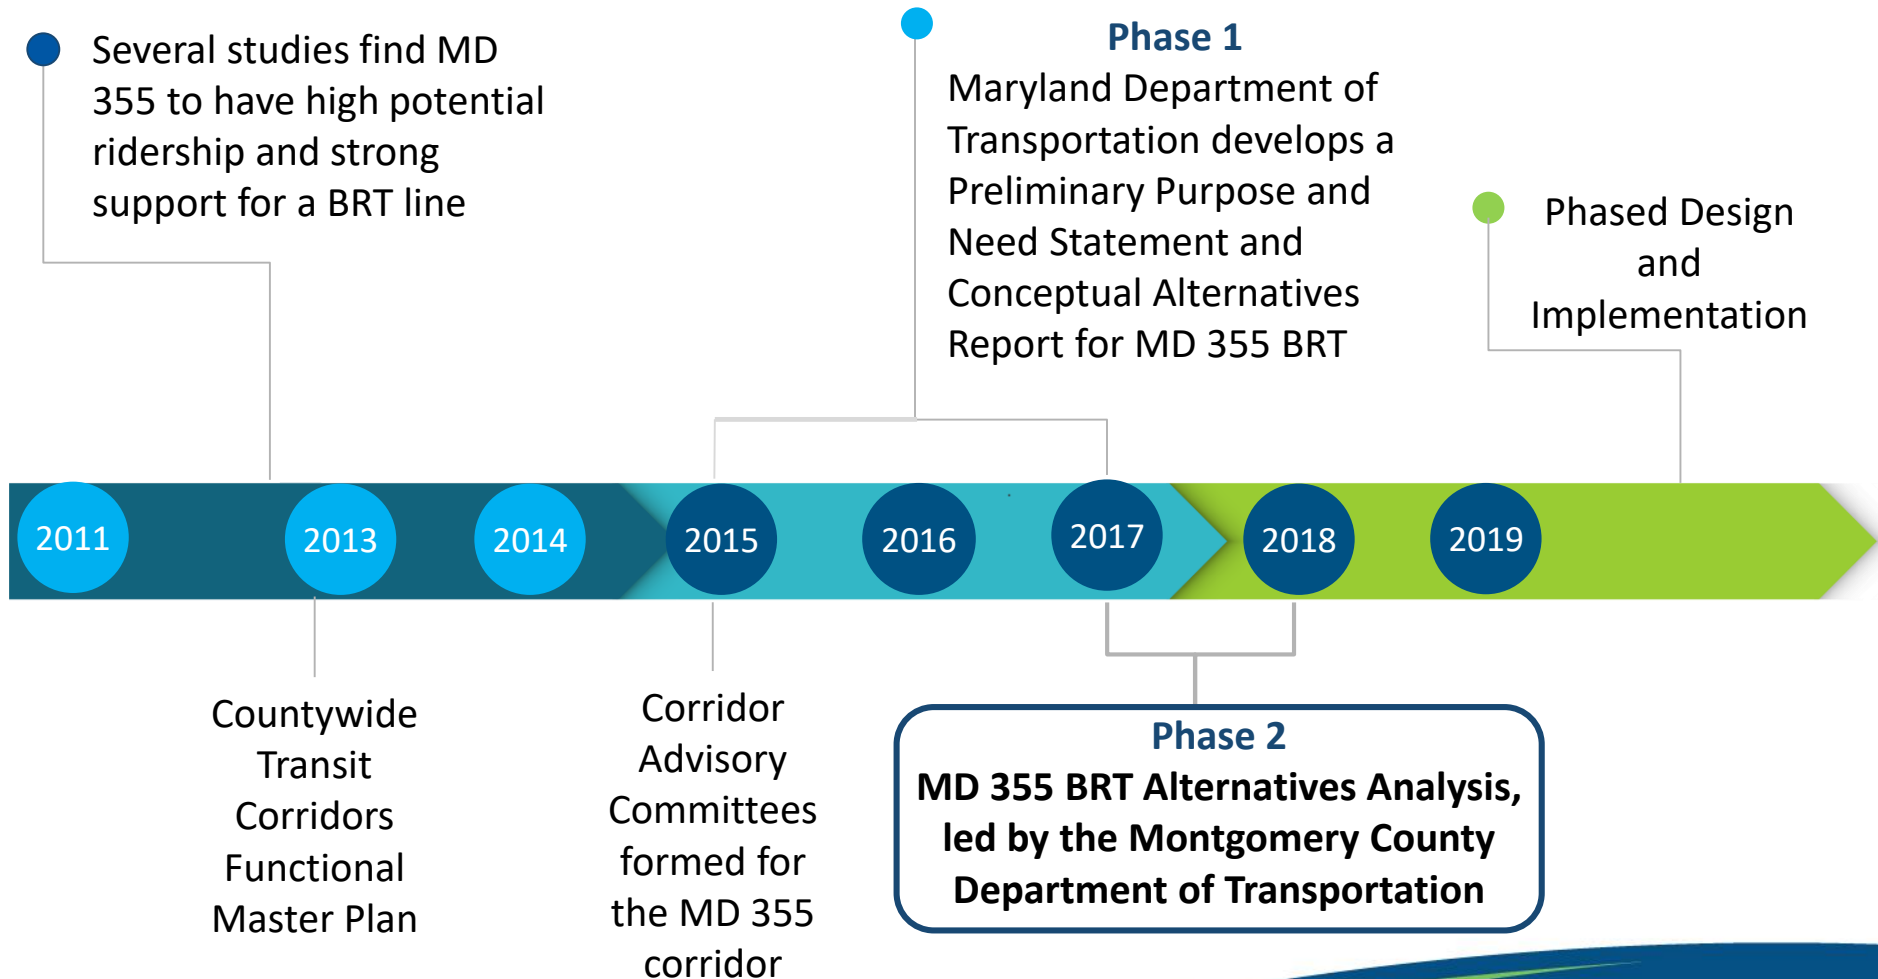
Several studies find MD 355 to have high potential ridership and strong support for a BRT line

Phase 1
Maryland Department of Transportation develops a Preliminary Purpose and Need Statement and Conceptual Alternatives Report for MD 355 BRT

Phased Design and Implementation

2011

2013

2014

2015

2016

2017

2018

2019

Countywide Transit Corridors Functional Master Plan

Corridor Advisory Committees formed for the MD 355 corridor

Phase 2
MD 355 BRT Alternatives Analysis, led by the Montgomery County Department of Transportation